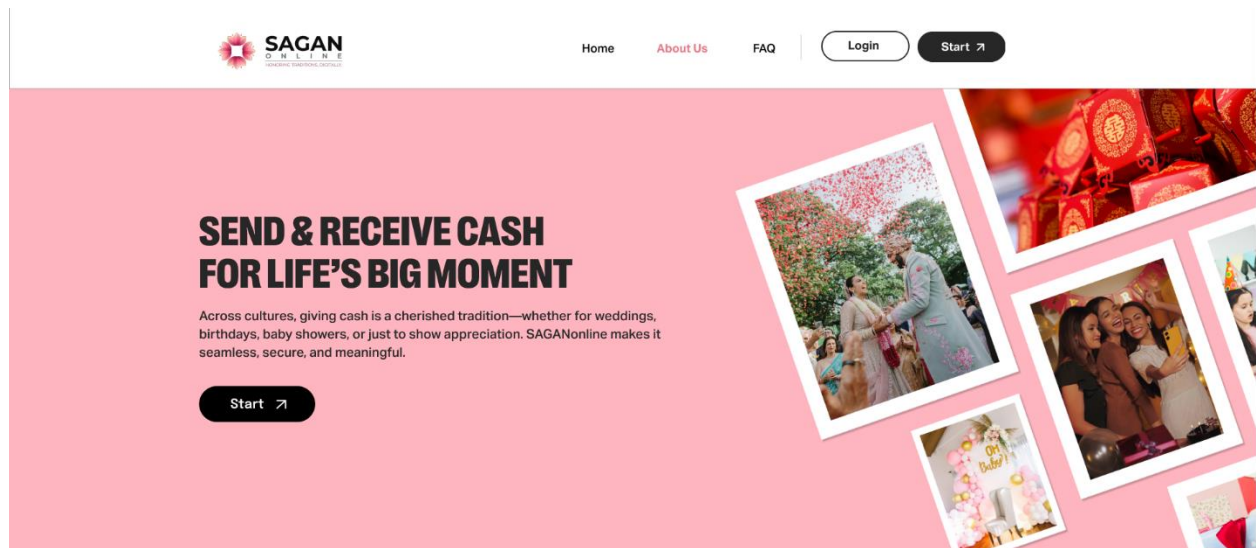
SAGAN
ONLINE
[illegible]

Home About Us FAQ Login Start ↗

SEND & RECEIVE CASH FOR LIFE'S BIG MOMENT

Across cultures, giving cash is a cherished tradition—whether for weddings, birthdays, baby showers, or just to show appreciation. SAGANonline makes it seamless, secure, and meaningful.

Start ↗

Oh Baby!